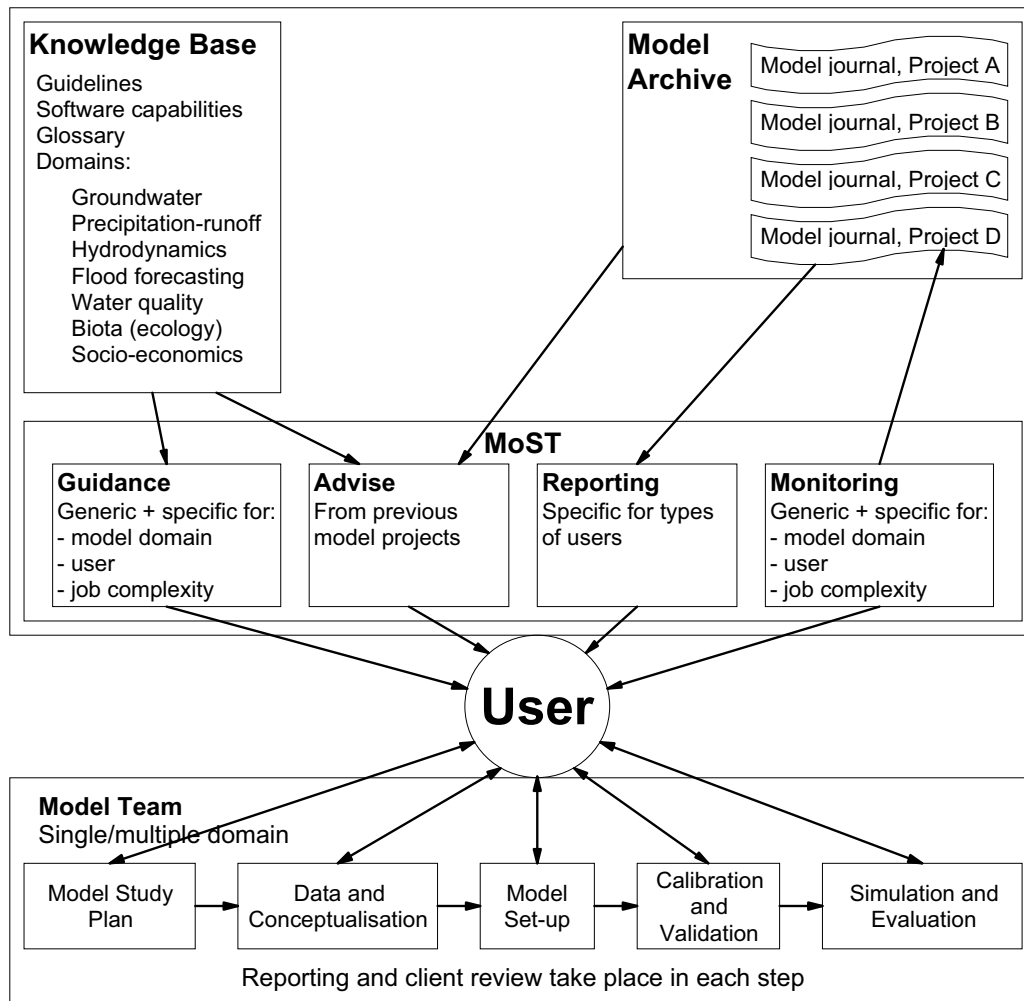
Knowledge Base
Guidelines
Software capabilities
Glossary
Domains:
Groundwater
Precipitation-runoff
Hydrodynamics
Flood forecasting
Water quality
Biota (ecology)
Socio-economics

Model Archive
Model journal, Project A
Model journal, Project B
Model journal, Project C
Model journal, Project D

MoST

Guidance
Generic + specific for:
- model domain
- user
- job complexity

Advise
From previous model projects

Reporting
Specific for types of users

Monitoring
Generic + specific for:
- model domain
- user
- job complexity

User

Model Team
Single/multiple domain

Model Study Plan

Data and Conceptualisation

Model Set-up

Calibration and Validation

Simulation and Evaluation

Reporting and client review take place in each step